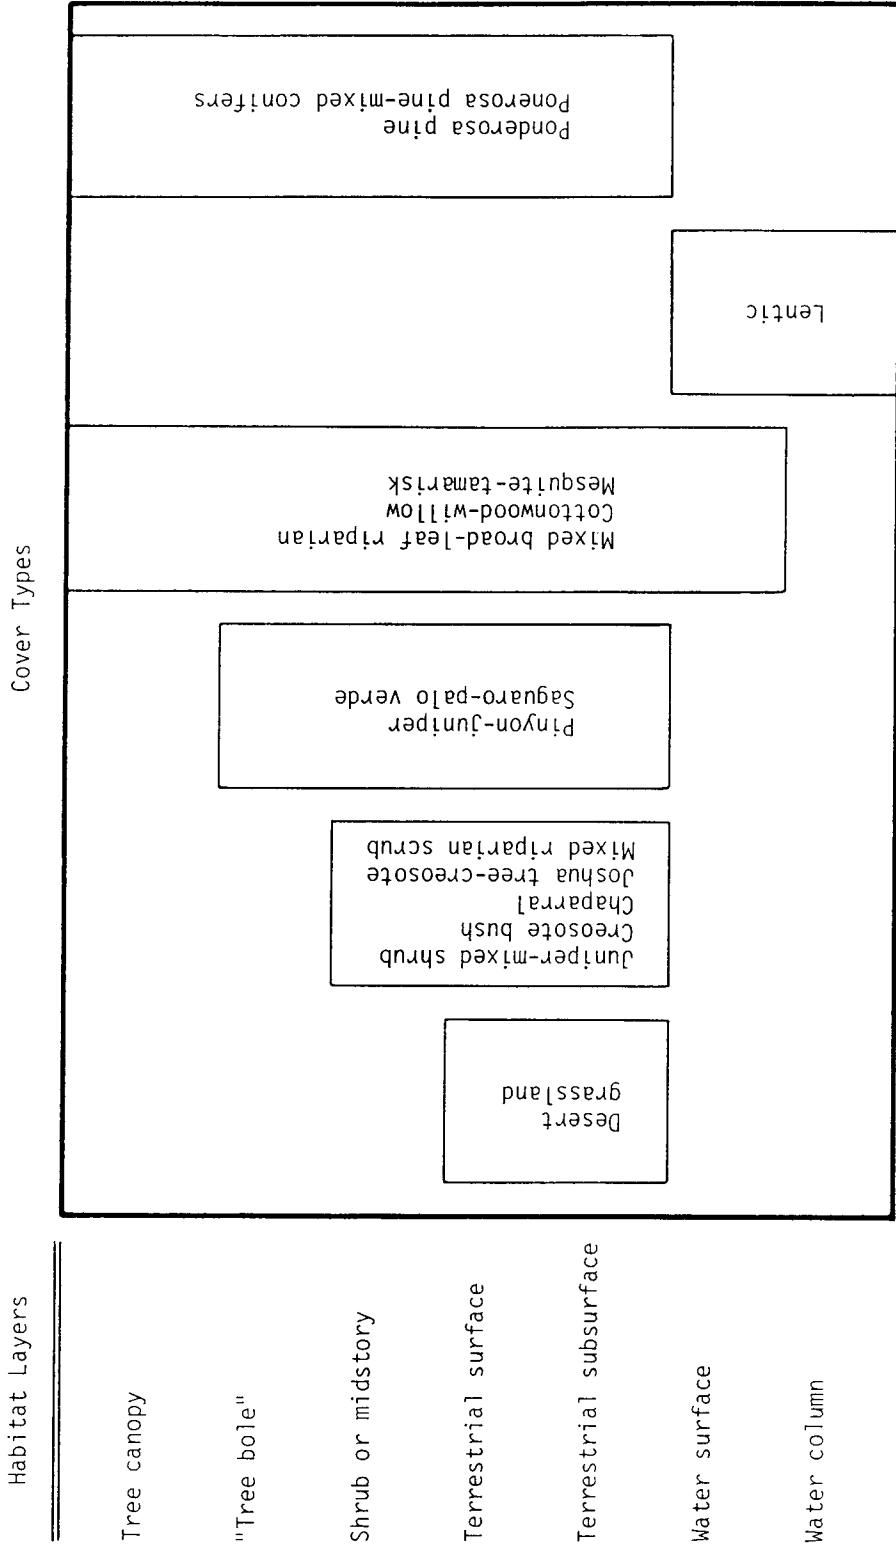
Habitat Layers

Tree canopy

"Tree bole"

Shrub or midstory

Terrestrial surface

Terrestrial subsurface

Water surface

Water column

Cover Types

Desert grassland

Juniper-mixed shrub
Creosote bush
Chaparral
Joshua tree-creosote
Mixed riparian scrub

Pinyon-juniper
Saguaro-palo verde

Mixed broad-leaf riparian
Cottonwood-willow
Mesquite-tamarisk

Lentic

Ponderosa pine
Ponderosa pine-mixed conifers